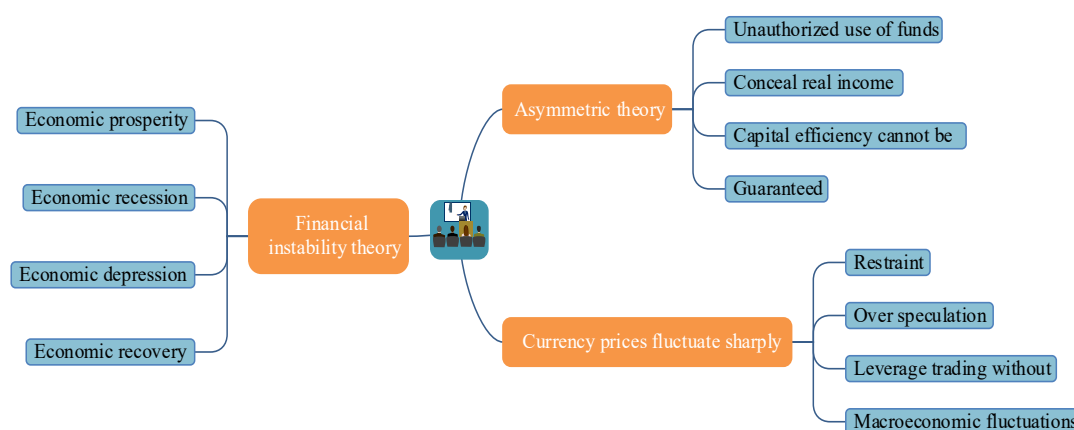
Economic prosperity

Economic recession

Economic depression

Economic recovery

Financial instability theory

Asymmetric theory

Unauthorized use of funds

Conceal real income

Capital efficiency cannot be

Guaranteed

Currency prices fluctuate sharply

Restraint

Over speculation

Leverage trading without

Macroeconomic fluctuations